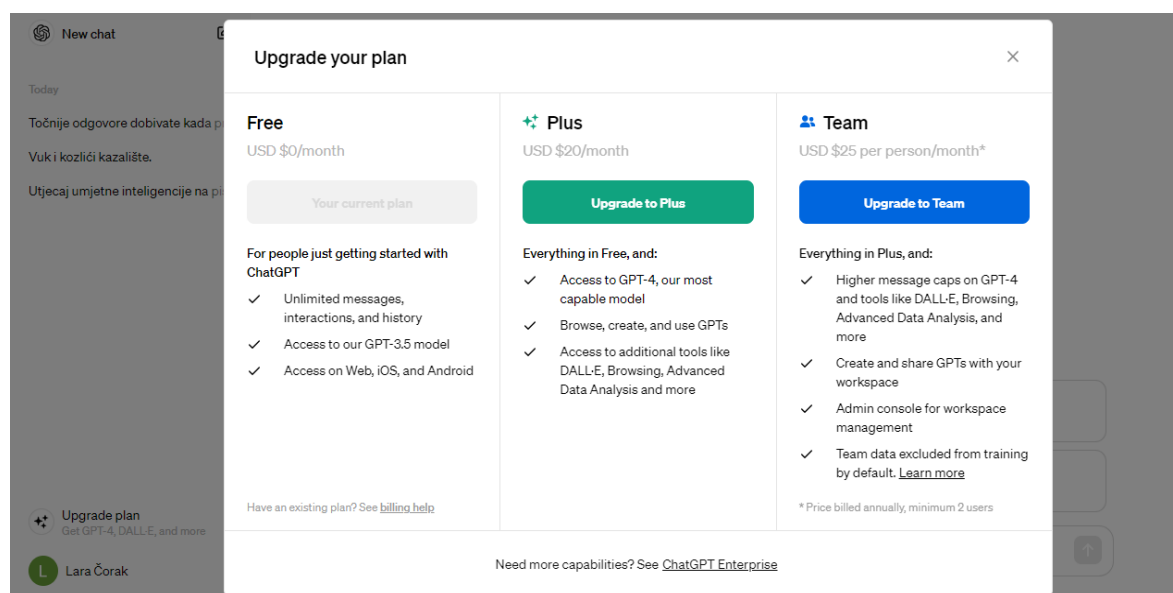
New chat

Today

Točnije odgovore dobivate kada p

Vuk i kozlići kazalište.

Utjecaj umjetne inteligencije na p

Upgrade plan
Get GPT-4, DALL·E, and more

L Lara Čorak

Upgrade your plan

Free
USD $0/month

Your current plan

For people just getting started with ChatGPT

✓ Unlimited messages, interactions, and history
✓ Access to our GPT-3.5 model
✓ Access on Web, iOS, and Android

Have an existing plan? See billing help

Plus
USD $20/month

Upgrade to Plus

Everything in Free, and:

✓ Access to GPT-4, our most capable model
✓ Browse, create, and use GPTs
✓ Access to additional tools like DALL·E, Browsing, Advanced Data Analysis and more

Team
USD $25 per person/month*

Upgrade to Team

Everything in Plus, and:

✓ Higher message caps on GPT-4 and tools like DALL·E, Browsing, Advanced Data Analysis, and more
✓ Create and share GPTs with your workspace
✓ Admin console for workspace management
✓ Team data excluded from training by default. Learn more

* Price billed annually, minimum 2 users

Need more capabilities? See ChatGPT Enterprise